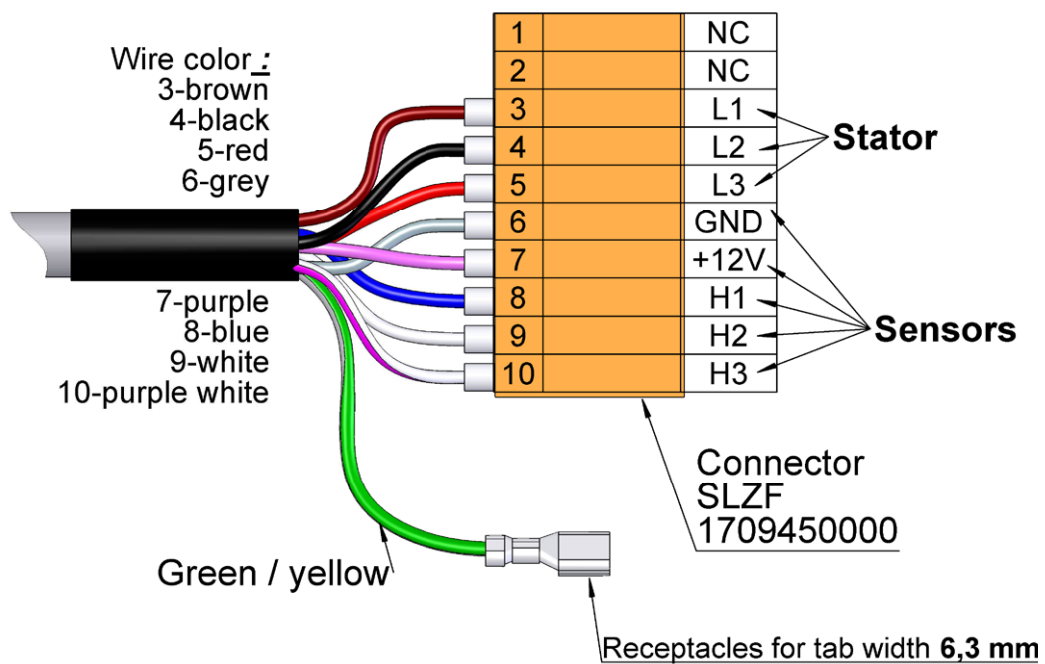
Wire color :
3-brown
4-black
5-red
6-grey

7-purple
8-blue
9-white
10-purple white

| 1 | | NC |
|---|---|---|
| 2 | | NC |
| 3 | | L1 |
| 4 | | L2 |
| 5 | | L3 |
| 6 | | GND |
| 7 | | +12V |
| 8 | | H1 |
| 9 | | H2 |
| 10 | | H3 |

Stator

Sensors

Connector
SLZF
1709450000

Green / yellow

Receptacles for tab width **6,3 mm**